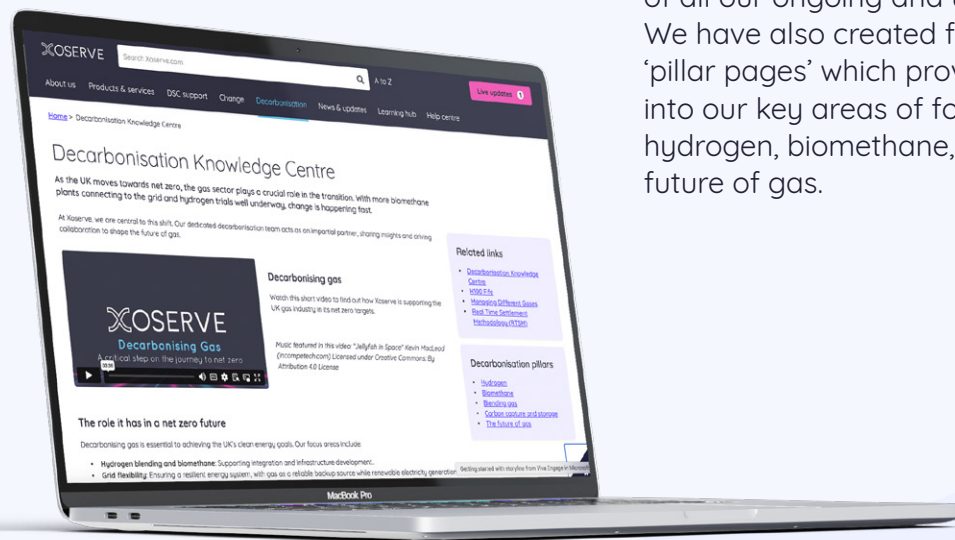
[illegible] of all our ongoing and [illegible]
We have also created f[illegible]
'pillar pages' which prov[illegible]
into our key areas of fo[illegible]
hydrogen, biomethane, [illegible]
future of gas.

XOSERVE
Search Xoserve.com
A to Z
Live updates 1
About us Products & services DSC support Change Decarbonisation News & updates Learning hub Help centre

Home > Decarbonisation Knowledge Centre

Decarbonisation Knowledge Centre

As the UK moves towards net zero, the gas sector plays a crucial role in the transition. With more biomethane plants connecting to the grid and hydrogen trials well underway, change is happening fast.

At Xoserve, we are central to this shift. Our dedicated decarbonisation team acts as an important partner, sharing insights and driving collaboration to shape the future of gas.

XOSERVE
Decarbonising Gas
A critical step on the journey to net zero

Decarbonising gas

Watch this short video to find out how Xoserve is supporting the UK gas industry in its net zero targets.

Music featured in this video: "Jellyfish in Space" Kevin MacLeod (incompetech.com) Licensed under Creative Commons: By Attribution 4.0 License

Related links
• Decarbonisation Knowledge Centre
• H100 Fife
• Managing Different Gases
• Real Time Settlement Methodology (RTSM)

Decarbonisation pillars
• Hydrogen
• Biomethane
• Blending gas
• Carbon capture and storage
• The future of gas

The role it has in a net zero future

Decarbonising gas is essential to achieving the UK's clean energy goals. Our focus areas include:

• Hydrogen blending and biomethane: Supporting integration and infrastructure development.
• Grid flexibility: Ensuring a resilient energy system, with gas as a reliable backup source while renewable electricity generation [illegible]

Getting started with storyflow from Viva Engage in Microsoft

MacBook Pro